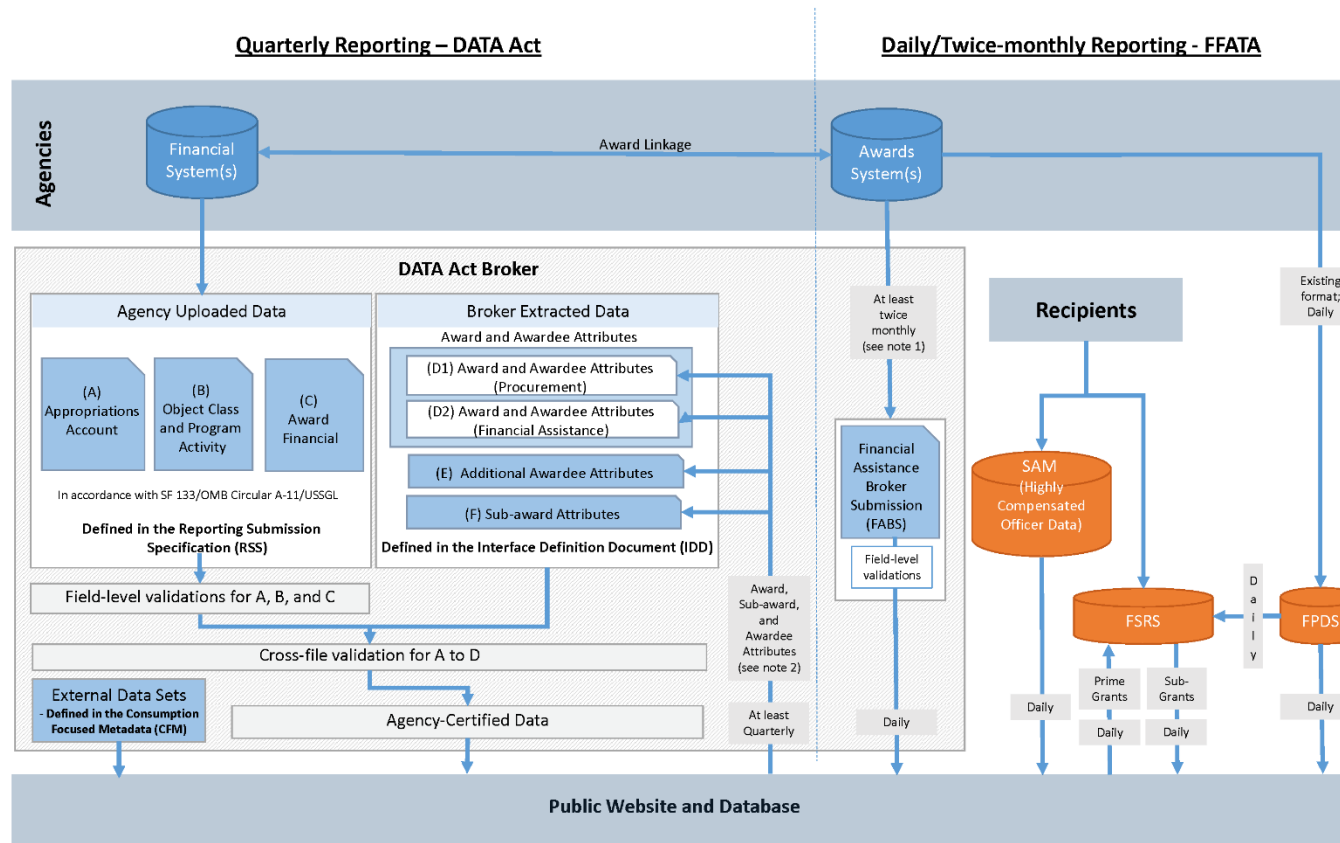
Quarterly Reporting – DATA Act

Daily/Twice-monthly Reporting - FFATA

Agencies

Financial System(s)

Award Linkage

Awards System(s)

DATA Act Broker

Agency Uploaded Data

(A) Appropriations Account

(B) Object Class and Program Activity

(C) Award Financial

In accordance with SF 133/OMB Circular A-11/USSGL

Defined in the Reporting Submission Specification (RSS)

Broker Extracted Data

Award and Awardee Attributes

(D1) Award and Awardee Attributes (Procurement)

(D2) Award and Awardee Attributes (Financial Assistance)

(E) Additional Awardee Attributes

(F) Sub-award Attributes

Defined in the Interface Definition Document (IDD)

Field-level validations for A, B, and C

Cross-file validation for A to D

External Data Sets - Defined in the Consumption Focused Metadata (CFM)

Agency-Certified Data

Award, Sub-award, and Awardee Attributes (see note 2)

At least Quarterly

At least twice monthly (see note 1)

Financial Assistance Broker Submission (FABS)

Field-level validations

Daily

Recipients

SAM (Highly Compensated Officer Data)

FSRS

Prime Grants

Sub-Grants

Daily

Daily

Daily

D a i l y

Existing format; Daily

FPDS

Daily

Public Website and Database